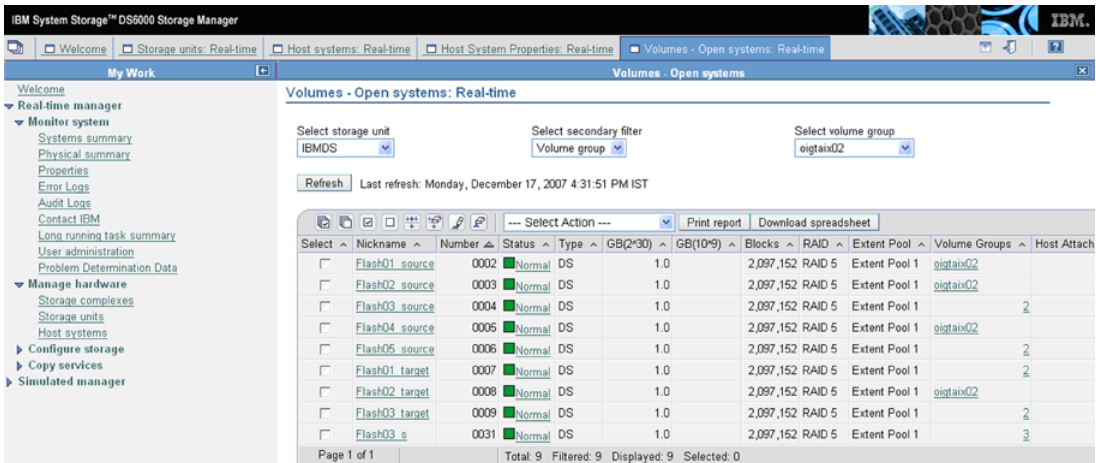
IBM System Storage™ DS6000 Storage Manager

IBM.

Welcome | Storage units: Real-time | Host systems: Real-time | Host System Properties: Real-time | Volumes - Open systems: Real-time

My Work

Welcome
Real-time manager
Monitor system
Systems summary
Physical summary
Properties
Error Logs
Audit Logs
Contact IBM
Long running task summary
User administration
Problem Determination Data
Manage hardware
Storage complexes
Storage units
Host systems
Configure storage
Copy services
Simulated manager

Volumes - Open systems

Volumes - Open systems: Real-time

Select storage unit
IBMDS

Select secondary filter
Volume group

Select volume group
oigtaix02

Refresh Last refresh: Monday, December 17, 2007 4:31:51 PM IST

--- Select Action --- Print report Download spreadsheet

| Select | Nickname | Number | Status | Type | GB(2^30) | GB(10^9) | Blocks | RAID | Extent Pool | Volume Groups | Host Attach |
|---|---|---|---|---|---|---|---|---|---|---|---|
| | Flash01_source | 0002 | Normal | DS | 1.0 | | 2,097,152 | RAID 5 | Extent Pool 1 | oigtaix02 | |
| | Flash02_source | 0003 | Normal | DS | 1.0 | | 2,097,152 | RAID 5 | Extent Pool 1 | oigtaix02 | |
| | Flash03_source | 0004 | Normal | DS | 1.0 | | 2,097,152 | RAID 5 | Extent Pool 1 | 2 | |
| | Flash04_source | 0005 | Normal | DS | 1.0 | | 2,097,152 | RAID 5 | Extent Pool 1 | oigtaix02 | |
| | Flash05_source | 0006 | Normal | DS | 1.0 | | 2,097,152 | RAID 5 | Extent Pool 1 | 2 | |
| | Flash01_target | 0007 | Normal | DS | 1.0 | | 2,097,152 | RAID 5 | Extent Pool 1 | 2 | |
| | Flash02_target | 0008 | Normal | DS | 1.0 | | 2,097,152 | RAID 5 | Extent Pool 1 | oigtaix02 | |
| | Flash03_target | 0009 | Normal | DS | 1.0 | | 2,097,152 | RAID 5 | Extent Pool 1 | 2 | |
| | Flash03_s | 0031 | Normal | DS | 1.0 | | 2,097,152 | RAID 5 | Extent Pool 1 | 3 | |

Page 1 of 1 Total: 9 Filtered: 9 Displayed: 9 Selected: 0